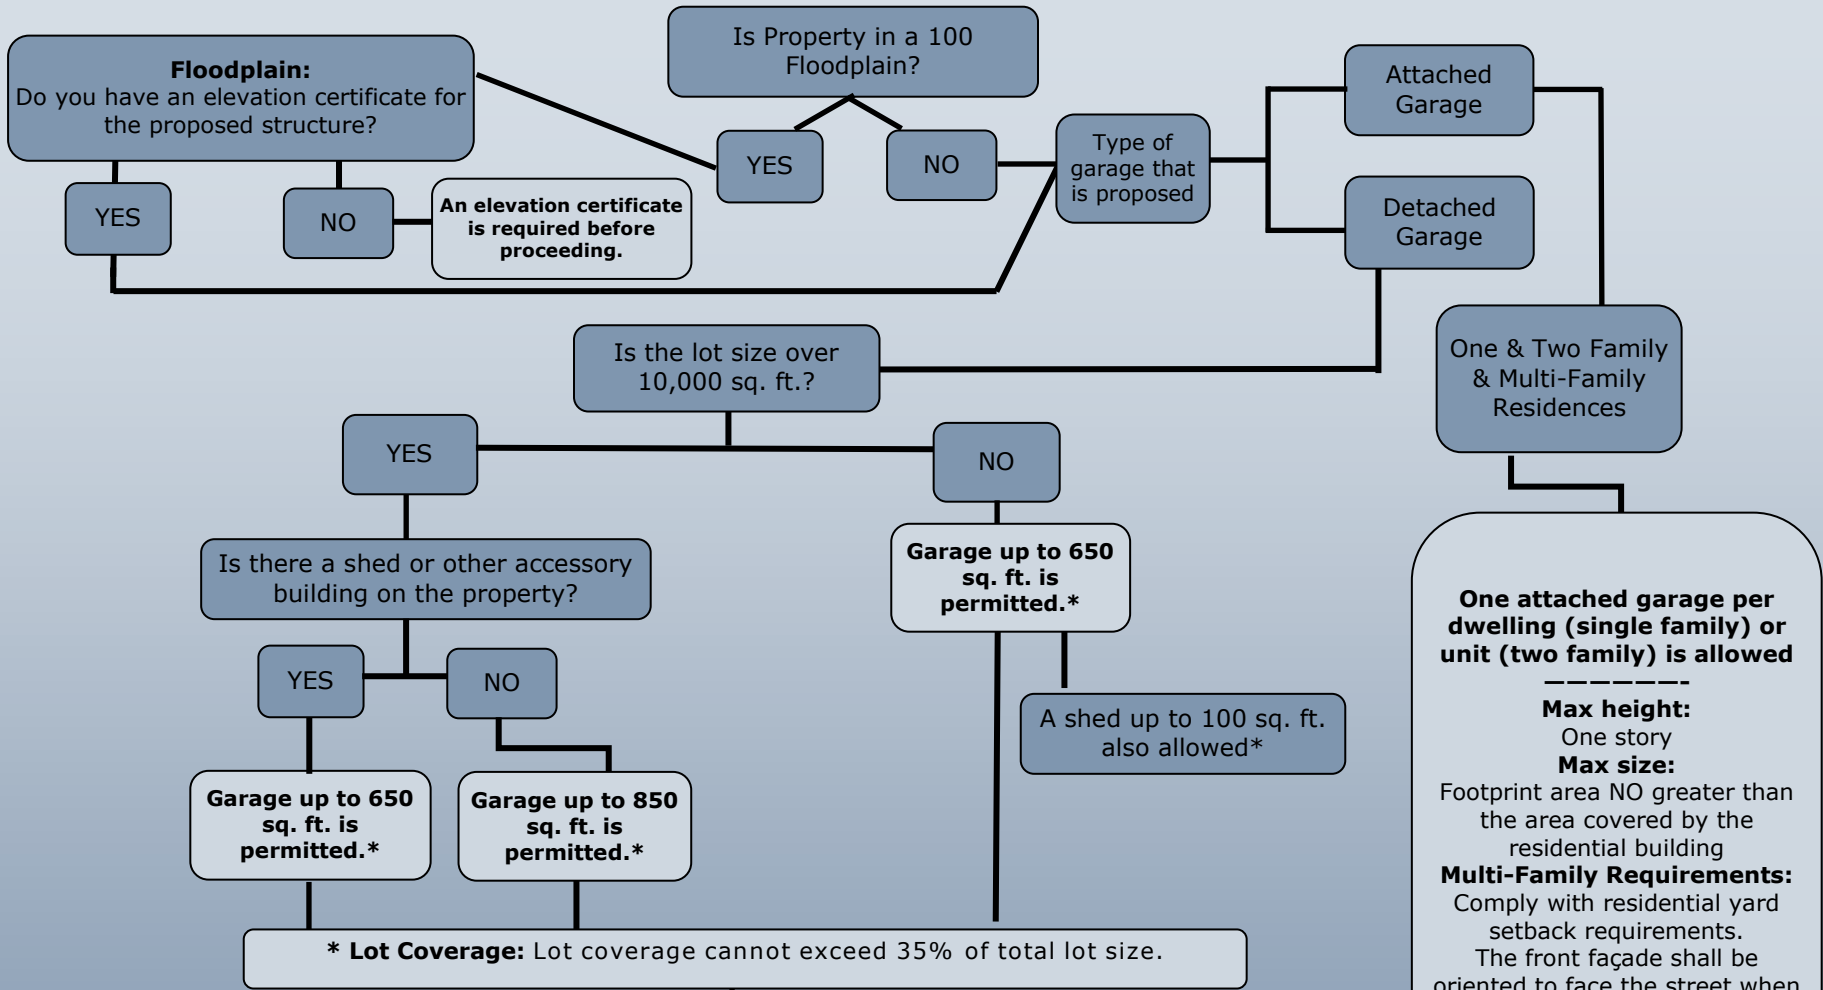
Floodplain:
Do you have an elevation certificate for the proposed structure?

Is Property in a 100 Floodplain?

YES

NO

Type of garage that is proposed

Attached Garage

Detached Garage

YES

NO

An elevation certificate is required before proceeding.

Is the lot size over 10,000 sq. ft.?

One & Two Family & Multi-Family Residences

YES

NO

Is there a shed or other accessory building on the property?

Garage up to 650 sq. ft. is permitted.*

YES

NO

A shed up to 100 sq. ft. also allowed*

Garage up to 650 sq. ft. is permitted.*

Garage up to 850 sq. ft. is permitted.*

* Lot Coverage: Lot coverage cannot exceed 35% of total lot size.

One attached garage per dwelling (single family) or unit (two family) is allowed
——————-
Max height:
One story
Max size:
Footprint area NO greater than the area covered by the residential building
Multi-Family Requirements:
Comply with residential yard setback requirements.
The front façade shall be oriented to face the street when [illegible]